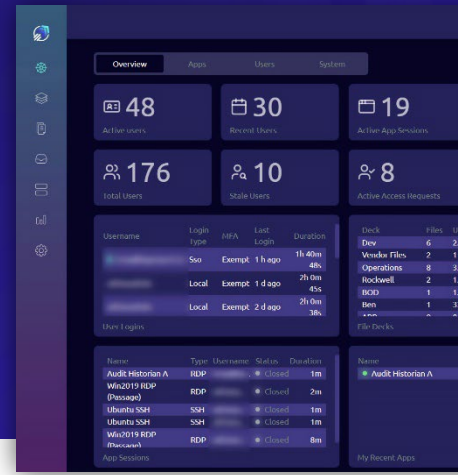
Overview Apps Users System

48
Active users

30
Recent Users

19
Active App Sessions

176
Total Users

10
Stale Users

8
Active Access Requests

| Username | Login type | MFA | Last Login | Duration |
|---|---|---|---|---|
| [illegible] | Sso | Exempt | 1 h ago | 1h 40m 48s |
| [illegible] | Local | Exempt | 1 d ago | 2h 0m 45s |
| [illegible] | Local | Exempt | 2 d ago | 2h 0m 38s |

User Logins

| Deck | Files | U |
|---|---|---|
| Dev | 6 | 2 |
| Vendor Files | 2 | 1 |
| Operations | 8 | 3 |
| Rockwell | 2 | 1 |
| BOD | 1 | 1 |
| Ben | 1 | 3 |

File Decks

| Name | Type | Username | Status | Duration |
|---|---|---|---|---|
| Audit Historian A | RDP | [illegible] | Closed | 1m |
| Win2019 RDP (Passage) | RDP | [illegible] | Closed | 2m |
| Ubuntu SSH | SSH | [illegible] | Closed | 1m |
| Ubuntu SSH | SSH | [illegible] | Closed | 1m |
| Win2019 RDP (Passage) | RDP | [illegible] | Closed | 8m |

App Sessions

Name
Audit Historian A

My Recent Apps